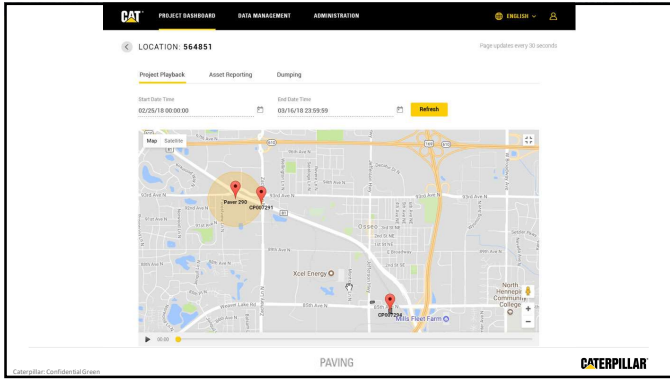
CAT
PROJECT DASHBOARD
DATA MANAGEMENT
ADMINISTRATION
ENGLISH

LOCATION: 564851
Page updates every 30 seconds

Project Playback
Asset Reporting
Dumping

Start Date Time
02/25/18 00:00:00
End Date Time
03/16/18 23:59:59
Refresh

Map
Satellite

Paver 290
CP007291
CP007294
Xcel Energy
Osseo
Wells Fleet Farm
North Hennepin Community College
93rd Ave N
85th Ave N
Weaver Lake Rd

00:00

PAVING

Caterpillar: Confidential Green
CATERPILLAR